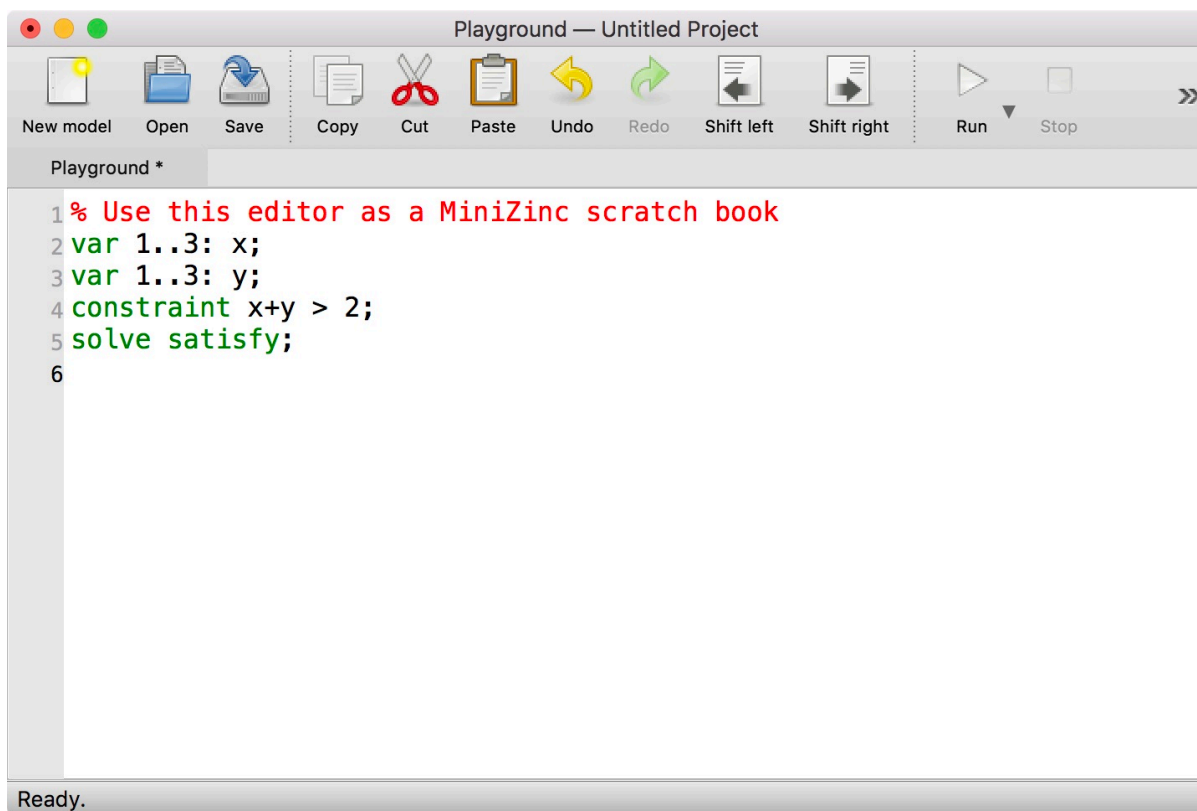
Playground — Untitled Project

New model Open Save Copy Cut Paste Undo Redo Shift left Shift right Run Stop »

Playground *

1 % Use this editor as a MiniZinc scratch book
2 var 1..3: x;
3 var 1..3: y;
4 constraint x+y > 2;
5 solve satisfy;
6

Ready.